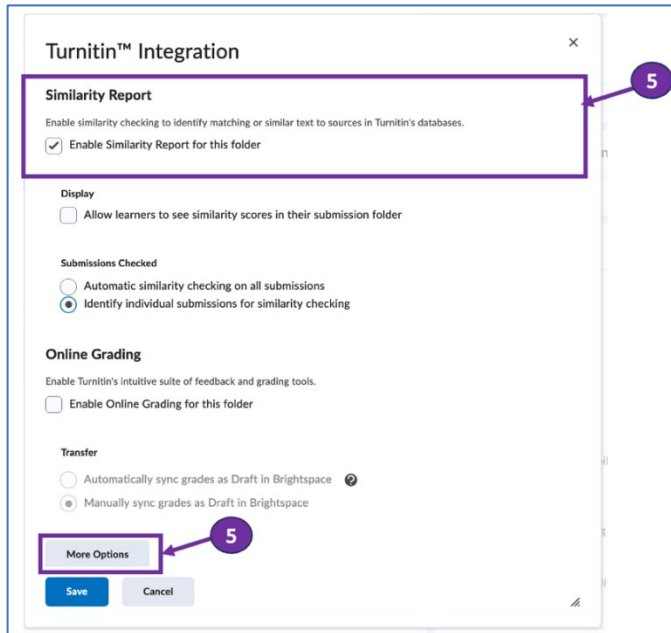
Turnitin™ Integration

×

Similarity Report

Enable similarity checking to identify matching or similar text to sources in Turnitin's databases.

Enable Similarity Report for this folder

5

Display

Allow learners to see similarity scores in their submission folder

Submissions Checked

Automatic similarity checking on all submissions

Identify individual submissions for similarity checking

Online Grading

Enable Turnitin's intuitive suite of feedback and grading tools.

Enable Online Grading for this folder

Transfer

Automatically sync grades as Draft in Brightspace

Manually sync grades as Draft in Brightspace

More Options

5

Save

Cancel